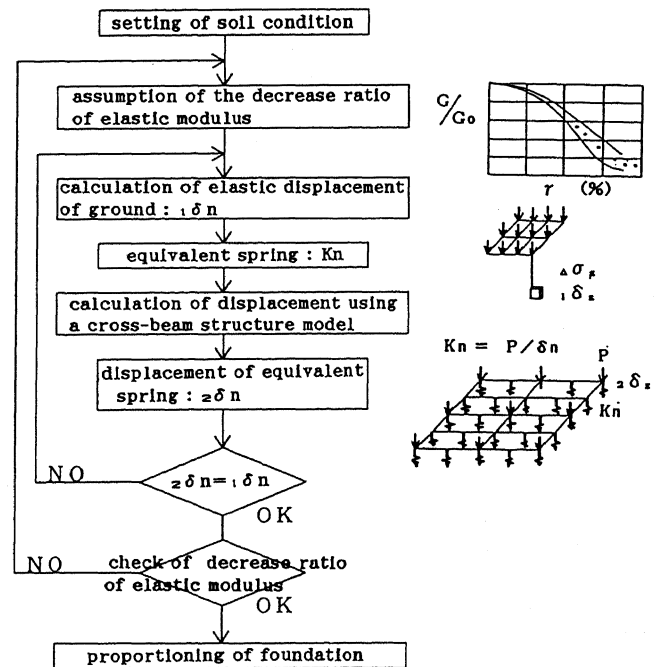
setting of soil condition

assumption of the decrease ratio of elastic modulus

calculation of elastic displacement of ground : ${}_1\delta n$

equivalent spring : Kn

calculation of displacement using a cross-beam structure model

displacement of equivalent spring : ${}_2\delta n$

NO

${}_2\delta n = {}_1\delta n$

OK

NO

check of decrease ratio of elastic modulus

OK

proportioning of foundation

$G/G_0$

$\gamma$ (%)

${}_\Delta\sigma_z$

${}_1\delta_z$

Kn = P / $\delta$n

P

${}_2\delta_z$

Kn